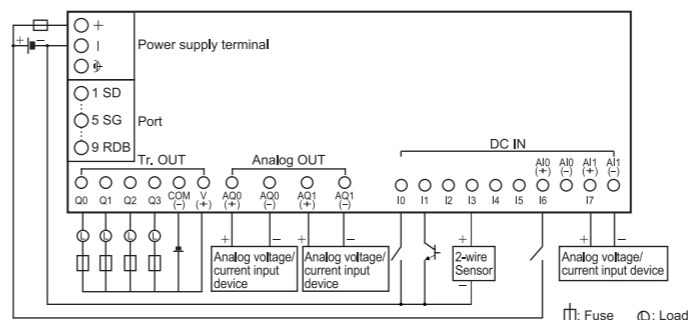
+
+
I
⏚
Power supply terminal
1 SD
5 SG
9 RDB
Port
Tr. OUT
Analog OUT
DC IN
Q0 Q1 Q2 Q3 COM (−) V (+)
AQ0 (+) AQ0 (−) AQ1 (+) AQ1 (−)
I0 I1 I2 I3 I4 I5 I6
AI0 (+) AI0 (−) AI1 (+) AI1 (−)
I7
+ −
Analog voltage/ current input device
+ −
Analog voltage/ current input device
+
2-wire Sensor
−
+ −
Analog voltage/ current input device
: Fuse
: Load